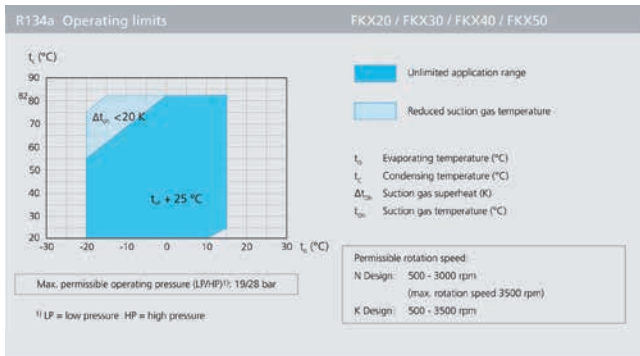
R134a Operating limits

FKX20 / FKX30 / FKX40 / FKX50

$t_c$ (°C)

90
82 80
70
60
50
40
30
20

-30 -20 -10 0 10 20 30 $t_o$ (°C)

$\Delta t_{oh}$ <20 K

$t_{oh}$ + 25 °C

Unlimited application range

Reduced suction gas temperature

$t_o$ Evaporating temperature (°C)
$t_c$ Condensing temperature (°C)
$\Delta t_{oh}$ Suction gas superheat (K)
$t_{oh}$ Suction gas temperature (°C)

Max. permissible operating pressure (LP/HP)$^{1)}$: 19/28 bar

$^{1)}$ LP = low pressure HP = high pressure

Permissible rotation speed:
N Design: 500 - 3000 rpm
(max. rotation speed 3500 rpm)
K Design: 500 - 3500 rpm